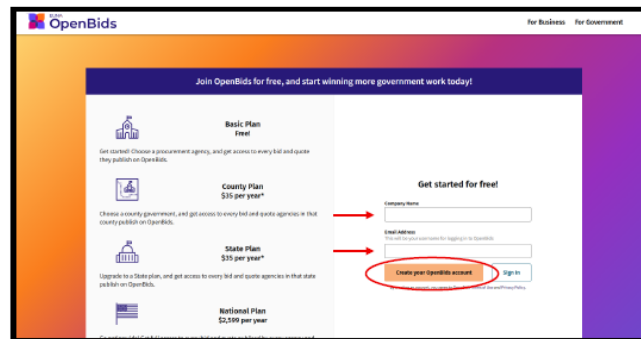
ELEVA OpenBids

For Business For Government

Join OpenBids for free, and start winning more government work today!

Basic Plan
Free!

Get started! Choose a procurement agency, and get access to every bid and quote they publish on OpenBids.

County Plan
$35 per year*

Choose a county government, and get access to every bid and quote agencies in that county publish on OpenBids.

State Plan
$35 per year*

Upgrade to a State plan, and get access to every bid and quote agencies in that state publish on OpenBids.

National Plan
$2,599 per year

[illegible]

Get started for free!

Company Name

Email Address
This will be your username for logging in to OpenBids

Create your OpenBids account

Sign In

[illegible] Terms of Use and Privacy Policy.